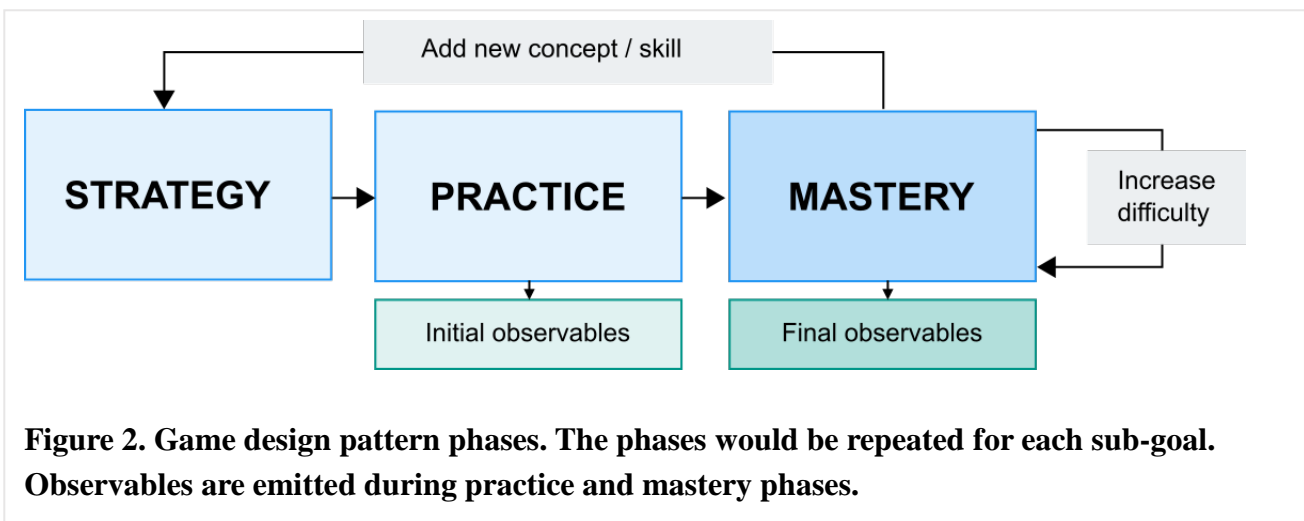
Add new concept / skill

STRATEGY

PRACTICE

MASTERY

Increase difficulty

Initial observables

Final observables

Figure 2. Game design pattern phases. The phases would be repeated for each sub-goal. Observables are emitted during practice and mastery phases.